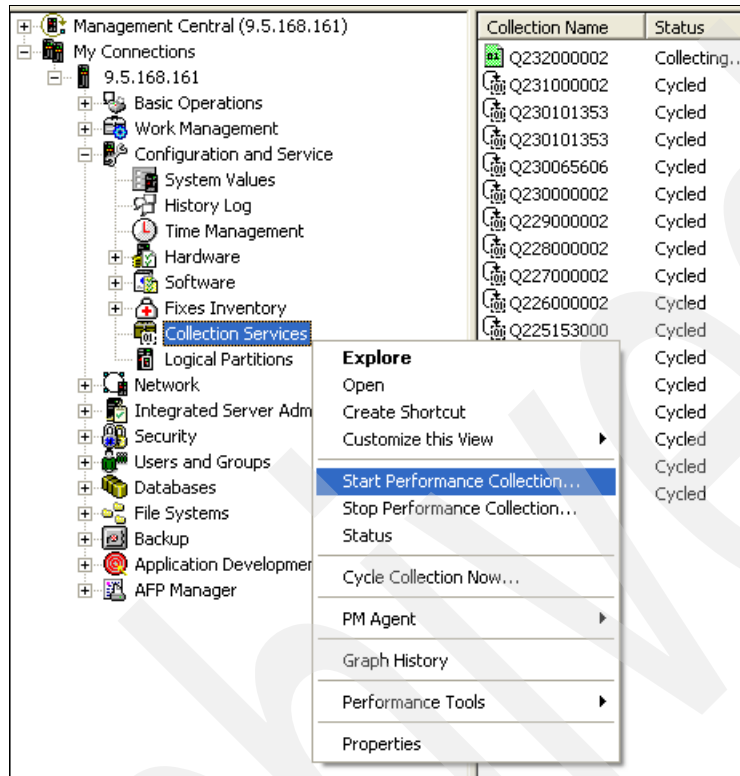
Management Central (9.5.168.161)
My Connections
9.5.168.161
Basic Operations
Work Management
Configuration and Service
System Values
History Log
Time Management
Hardware
Software
Fixes Inventory
Collection Services
Logical Partitions
Network
Integrated Server Adm
Security
Users and Groups
Databases
File Systems
Backup
Application Developmer
AFP Manager

| Collection Name | Status |
|---|---|
| Q232000002 | Collecting... |
| Q231000002 | Cycled |
| Q230101353 | Cycled |
| Q230101353 | Cycled |
| Q230065606 | Cycled |
| Q230000002 | Cycled |
| Q229000002 | Cycled |
| Q228000002 | Cycled |
| Q227000002 | Cycled |
| Q226000002 | Cycled |
| Q225153000 | Cycled |
| | Cycled |
| | Cycled |
| | Cycled |
| | Cycled |
| | Cycled |
| | Cycled |

Explore
Open
Create Shortcut
Customize this View
Start Performance Collection...
Stop Performance Collection...
Status
Cycle Collection Now...
PM Agent
Graph History
Performance Tools
Properties